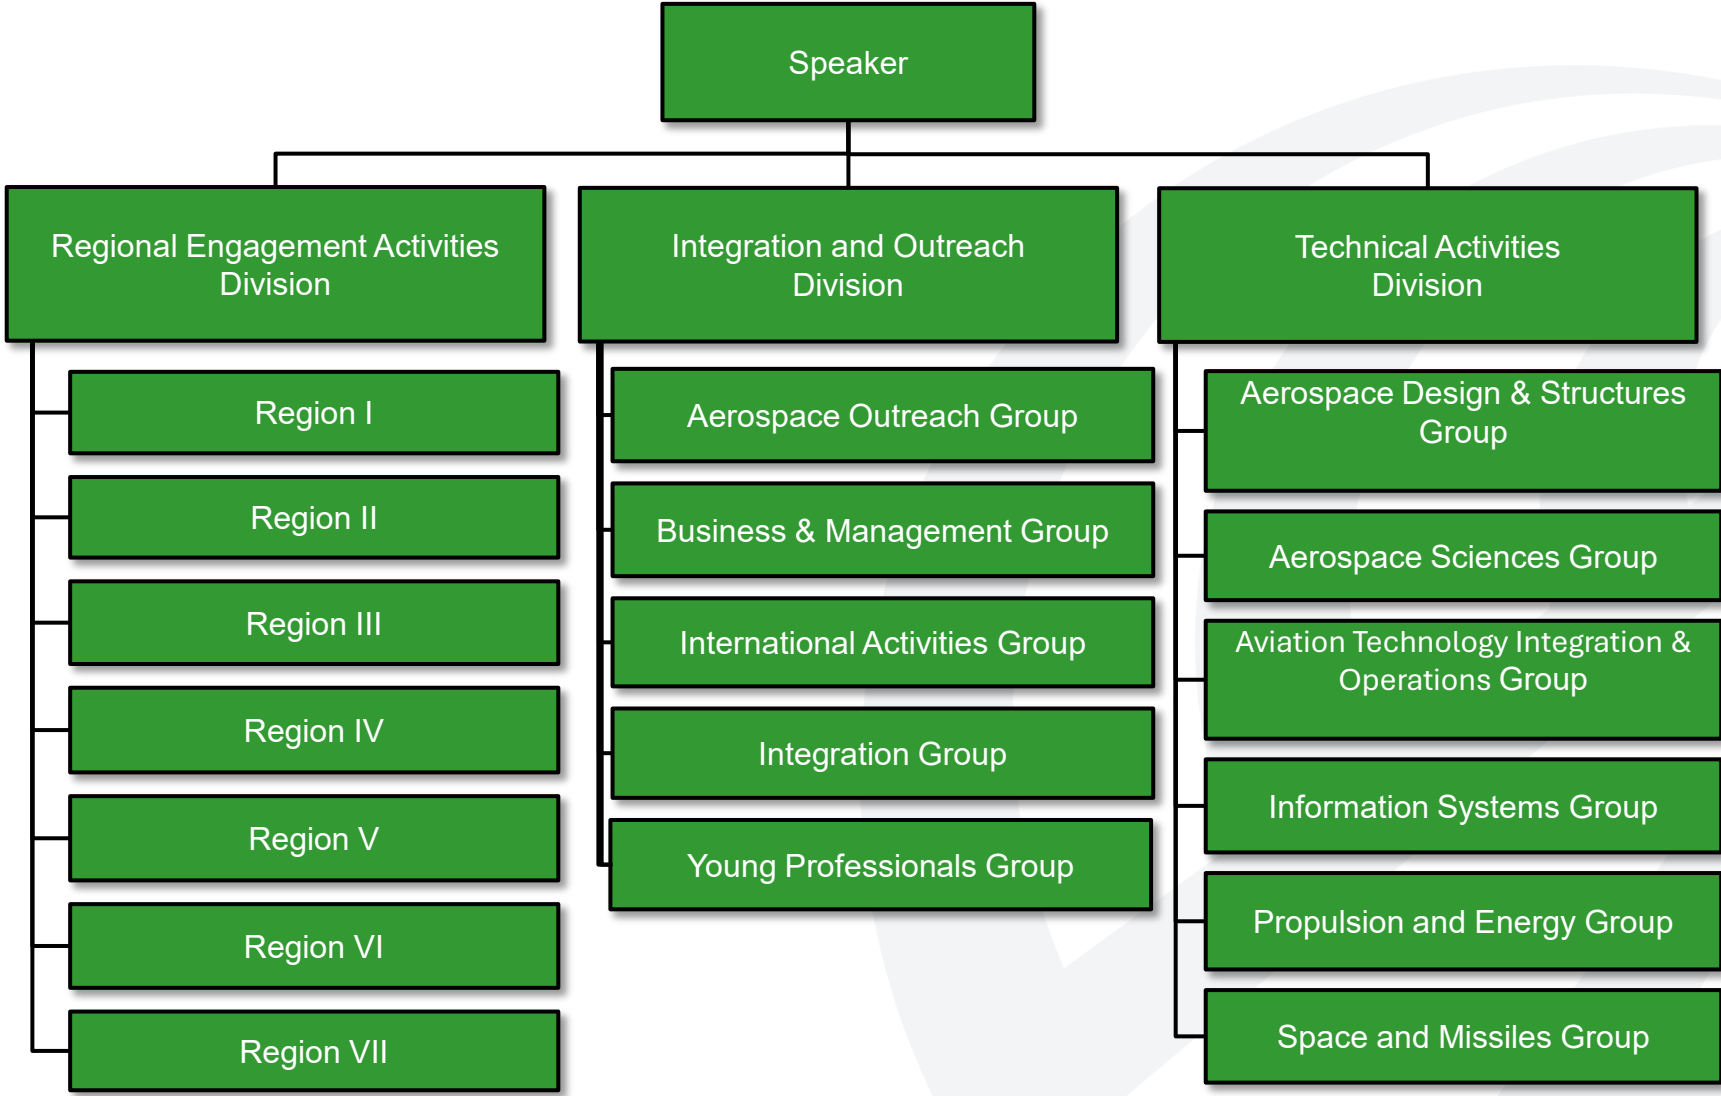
Speaker

Regional Engagement Activities Division

Region I

Region II

Region III

Region IV

Region V

Region VI

Region VII

Integration and Outreach Division

Aerospace Outreach Group

Business & Management Group

International Activities Group

Integration Group

Young Professionals Group

Technical Activities Division

Aerospace Design & Structures Group

Aerospace Sciences Group

Aviation Technology Integration & Operations Group

Information Systems Group

Propulsion and Energy Group

Space and Missiles Group